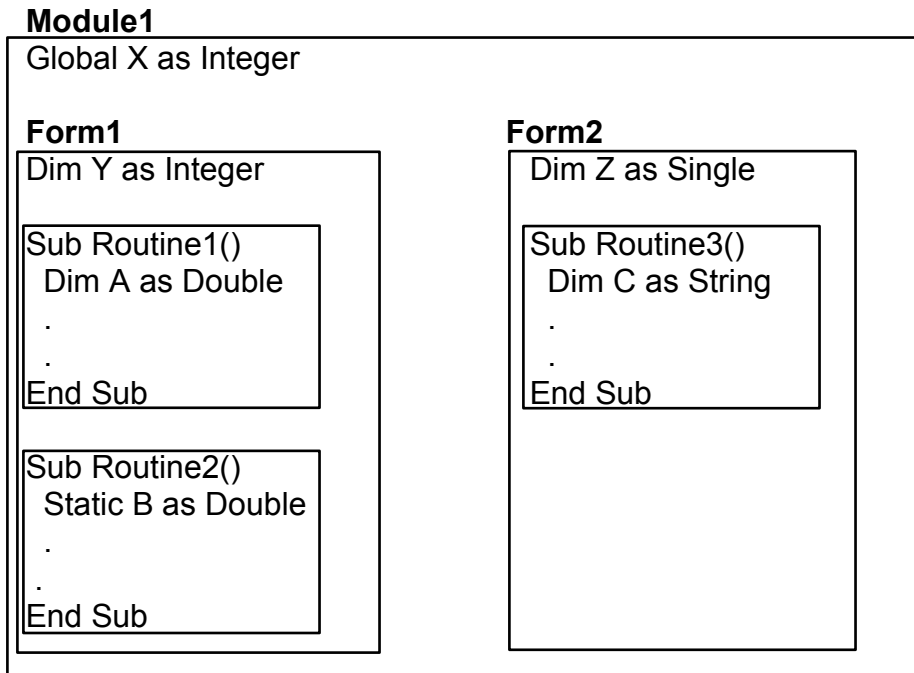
**Module1**

Global X as Integer

**Form1**

Dim Y as Integer

Sub Routine1()
Dim A as Double
.
.
End Sub

Sub Routine2()
Static B as Double
.
.
End Sub

**Form2**

Dim Z as Single

Sub Routine3()
Dim C as String
.
.
End Sub